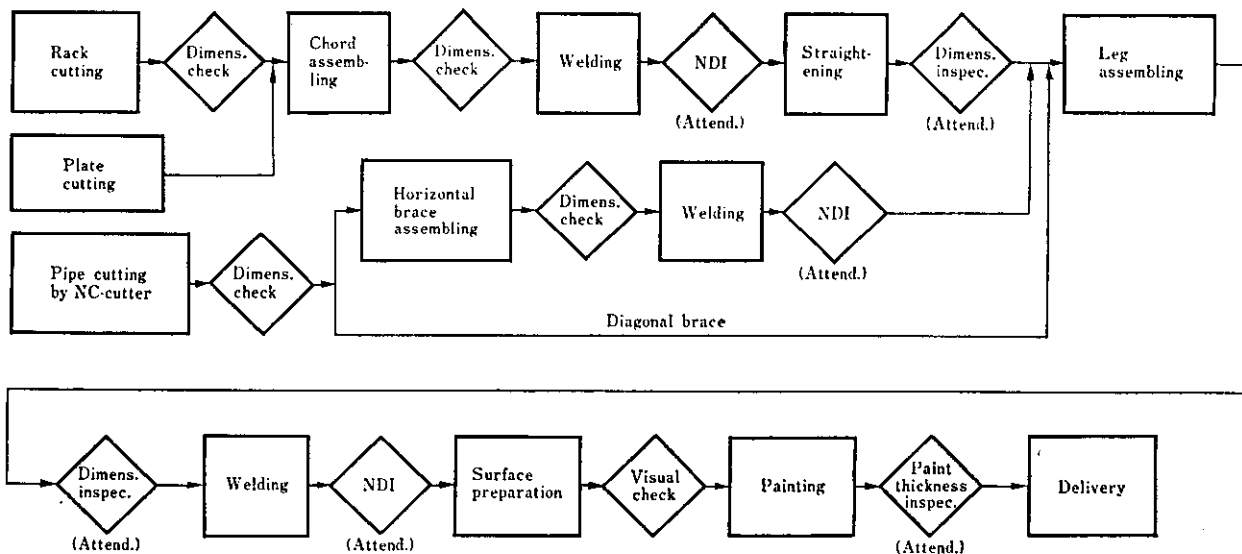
Rack cutting

Dimens. check

Chord assembling

Dimens. check

Welding

NDI

(Attend.)

Straightening

Dimens. inspec.

(Attend.)

Leg assembling

Plate cutting

Horizontal brace assembling

Dimens. check

Welding

NDI

(Attend.)

Pipe cutting by NC-cutter

Dimens. check

Diagonal brace

Dimens. inspec.

(Attend.)

Welding

NDI

(Attend.)

Surface preparation

Visual check

Painting

Paint thickness inspec.

(Attend.)

Delivery